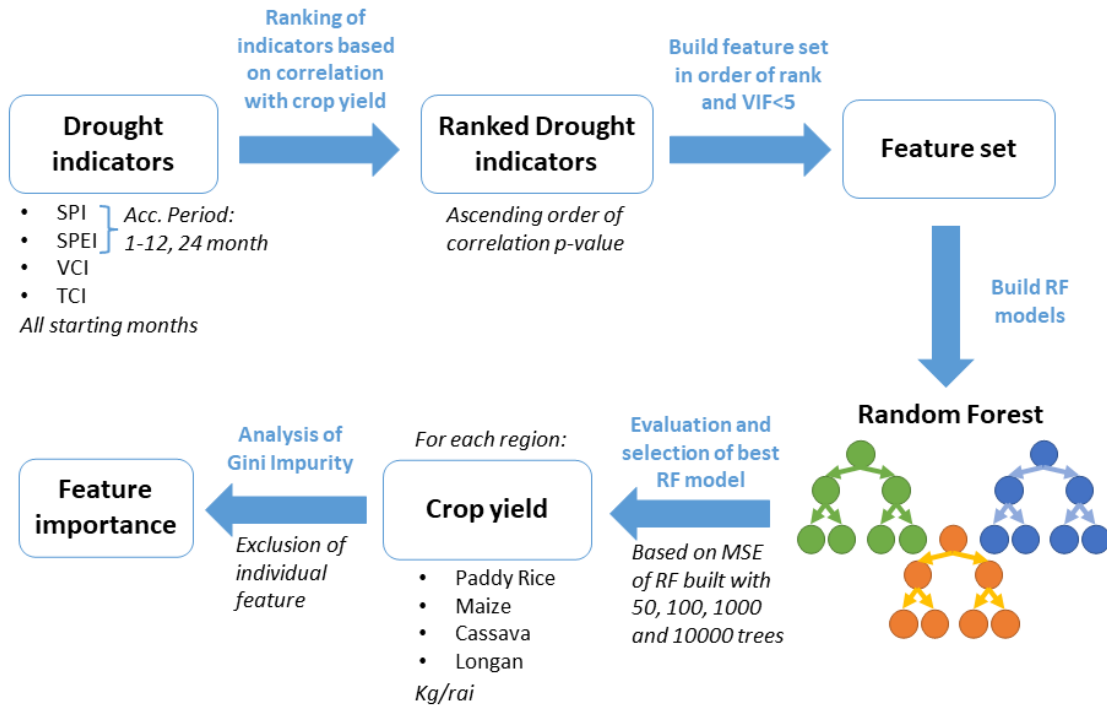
Drought indicators

Ranking of indicators based on correlation with crop yield

Ranked Drought indicators

Build feature set in order of rank and VIF<5

Feature set

- SPI
- SPEI
- VCI
- TCI

Acc. Period: 1-12, 24 month

All starting months

Ascending order of correlation p-value

Build RF models

Random Forest

Evaluation and selection of best RF model

Based on MSE of RF built with 50, 100, 1000 and 10000 trees

For each region:

Crop yield

- Paddy Rice
- Maize
- Cassava
- Longan

Kg/rai

Analysis of Gini Impurity

Exclusion of individual feature

Feature importance